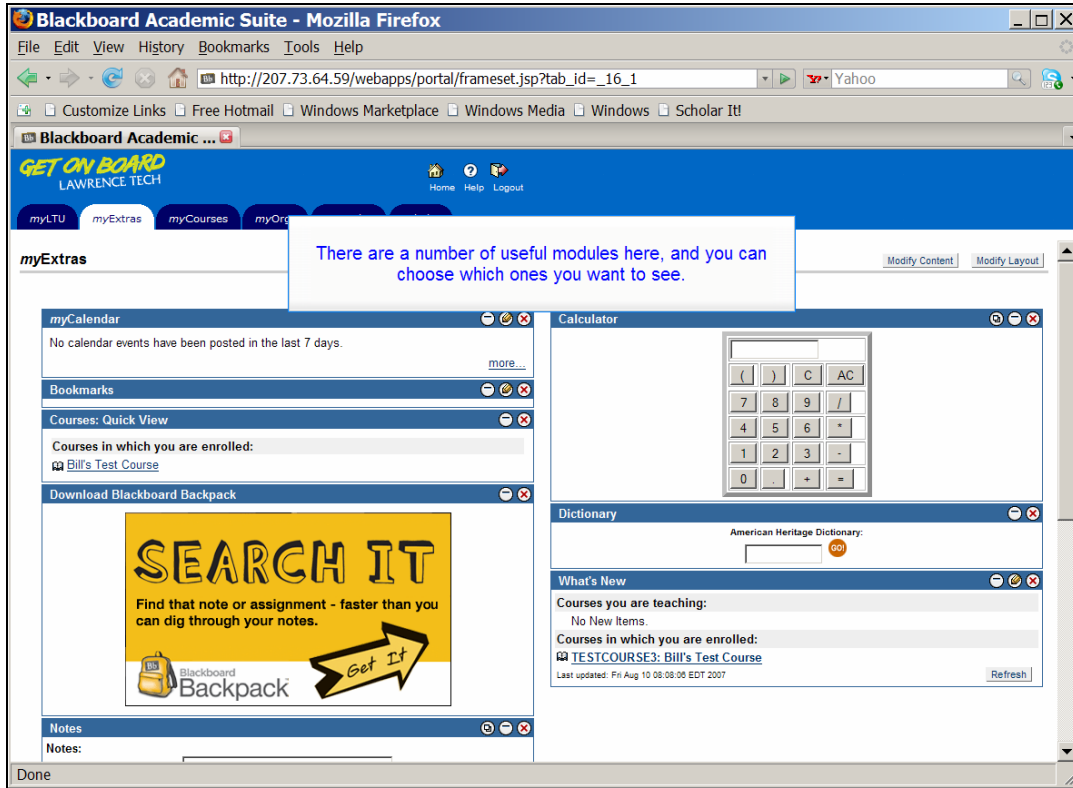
Blackboard Academic Suite - Mozilla Firefox

File Edit View History Bookmarks Tools Help

http://207.73.64.59/webapps/portal/frameset.jsp?tab_id=_16_1

Yahoo

Customize Links Free Hotmail Windows Marketplace Windows Media Windows Scholar It!

Blackboard Academic ...

GET ON BOARD
LAWRENCE TECH

Home Help Logout

myLTU myExtras myCourses myOrg

myExtras

There are a number of useful modules here, and you can choose which ones you want to see.

Modify Content Modify Layout

myCalendar

No calendar events have been posted in the last 7 days.

more...

Bookmarks

Courses: Quick View

Courses in which you are enrolled:

Bill's Test Course

Download Blackboard Backpack

SEARCH IT

Find that note or assignment - faster than you can dig through your notes.

Get It

Blackboard Backpack

Notes

Notes:

Calculator

| ( | ) | C | AC |
|---|---|---|---|
| 7 | 8 | 9 | / |
| 4 | 5 | 6 | * |
| 1 | 2 | 3 | - |
| 0 | . | + | = |

Dictionary

American Heritage Dictionary:

GO!

What's New

Courses you are teaching:

No New Items.

Courses in which you are enrolled:

TESTCOURSE3: Bill's Test Course

Last updated: Fri Aug 10 08:08:06 EDT 2007

Refresh

Done